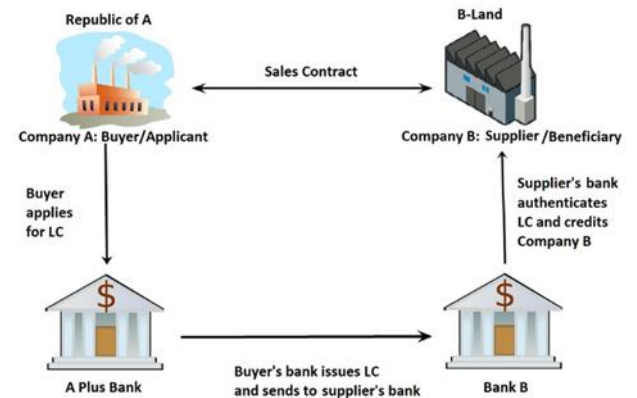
Republic of A

B-Land

Sales Contract

Company A: Buyer/Applicant

Company B: Supplier /Beneficiary

Buyer applies for LC

Supplier's bank authenticates LC and credits Company B

$

$

A Plus Bank

Buyer's bank issues LC and sends to supplier's bank

Bank B